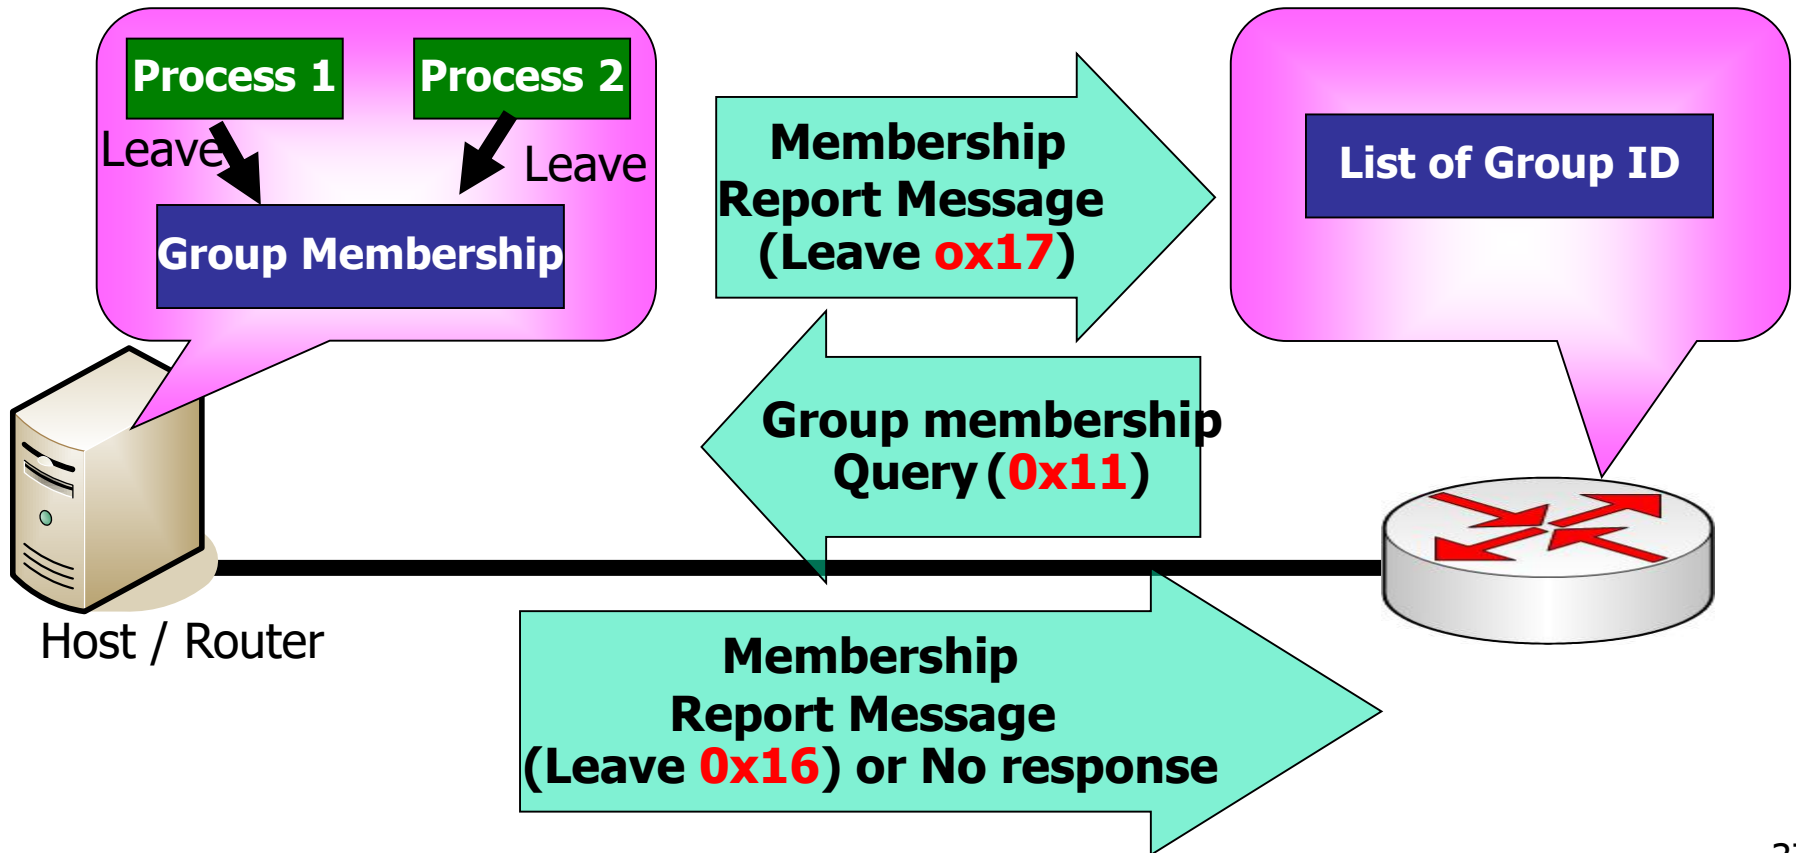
Process 1

Process 2

Leave

Leave

Group Membership

Membership Report Message (Leave ox17)

List of Group ID

Group membership Query (0x11)

Host / Router

Membership Report Message (Leave 0x16) or No response

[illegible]